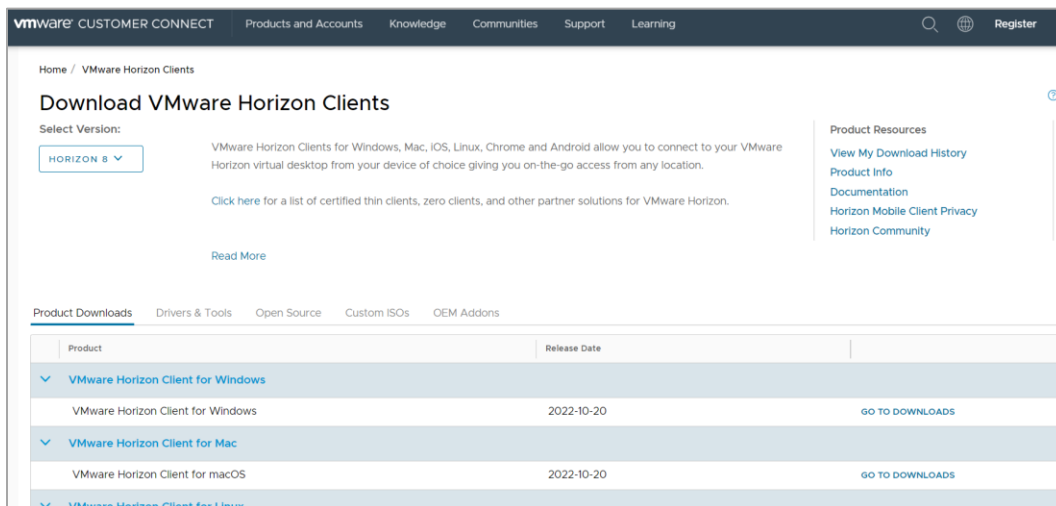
vmware CUSTOMER CONNECT Products and Accounts Knowledge Communities Support Learning Register

Home / VMware Horizon Clients

Download VMware Horizon Clients

Select Version:

HORIZON 8

VMware Horizon Clients for Windows, Mac, iOS, Linux, Chrome and Android allow you to connect to your VMware Horizon virtual desktop from your device of choice giving you on-the-go access from any location.

Click here for a list of certified thin clients, zero clients, and other partner solutions for VMware Horizon.

Read More

Product Resources
View My Download History
Product Info
Documentation
Horizon Mobile Client Privacy
Horizon Community

Product Downloads Drivers & Tools Open Source Custom ISOs OEM Addons

| Product | Release Date | |
|---|---|---|
| VMware Horizon Client for Windows | | |
| VMware Horizon Client for Windows | 2022-10-20 | GO TO DOWNLOADS |
| VMware Horizon Client for Mac | | |
| VMware Horizon Client for macOS | 2022-10-20 | GO TO DOWNLOADS |
| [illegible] | | |